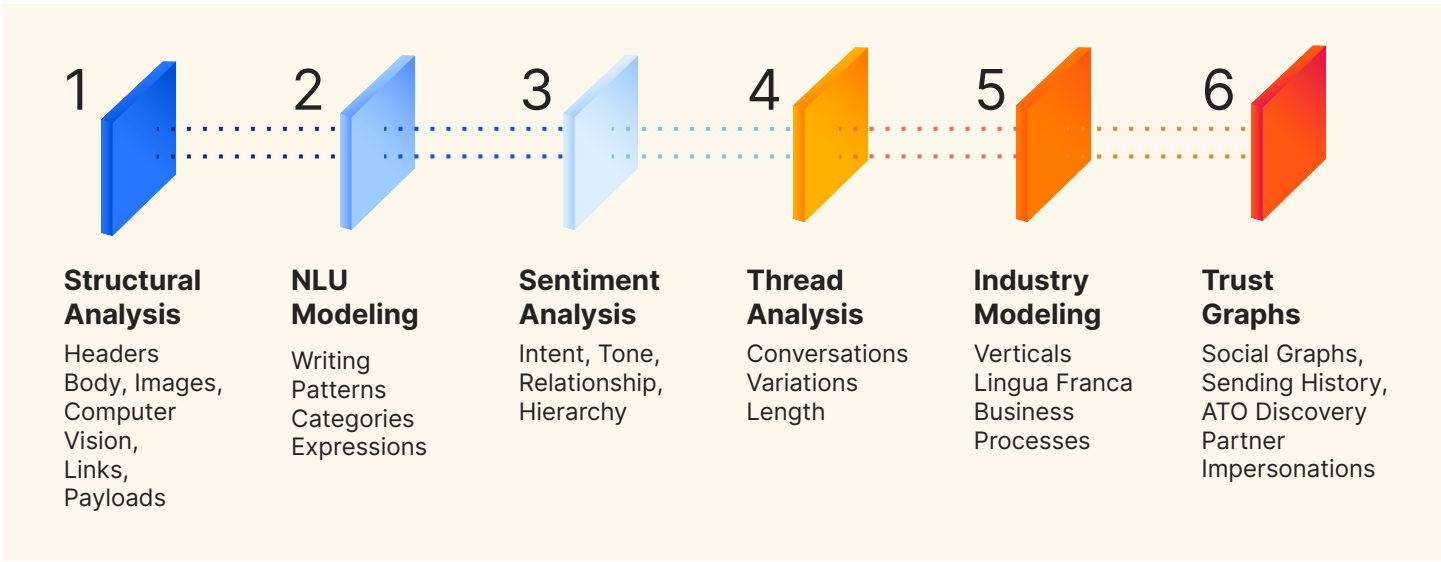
1

2

3

4

5

6

**Structural Analysis**

Headers
Body, Images,
Computer Vision,
Links,
Payloads

**NLU Modeling**

Writing
Patterns
Categories
Expressions

**Sentiment Analysis**

Intent, Tone,
Relationship,
Hierarchy

**Thread Analysis**

Conversations
Variations
Length

**Industry Modeling**

Verticals
Lingua Franca
Business Processes

**Trust Graphs**

Social Graphs,
Sending History,
ATO Discovery
Partner Impersonations